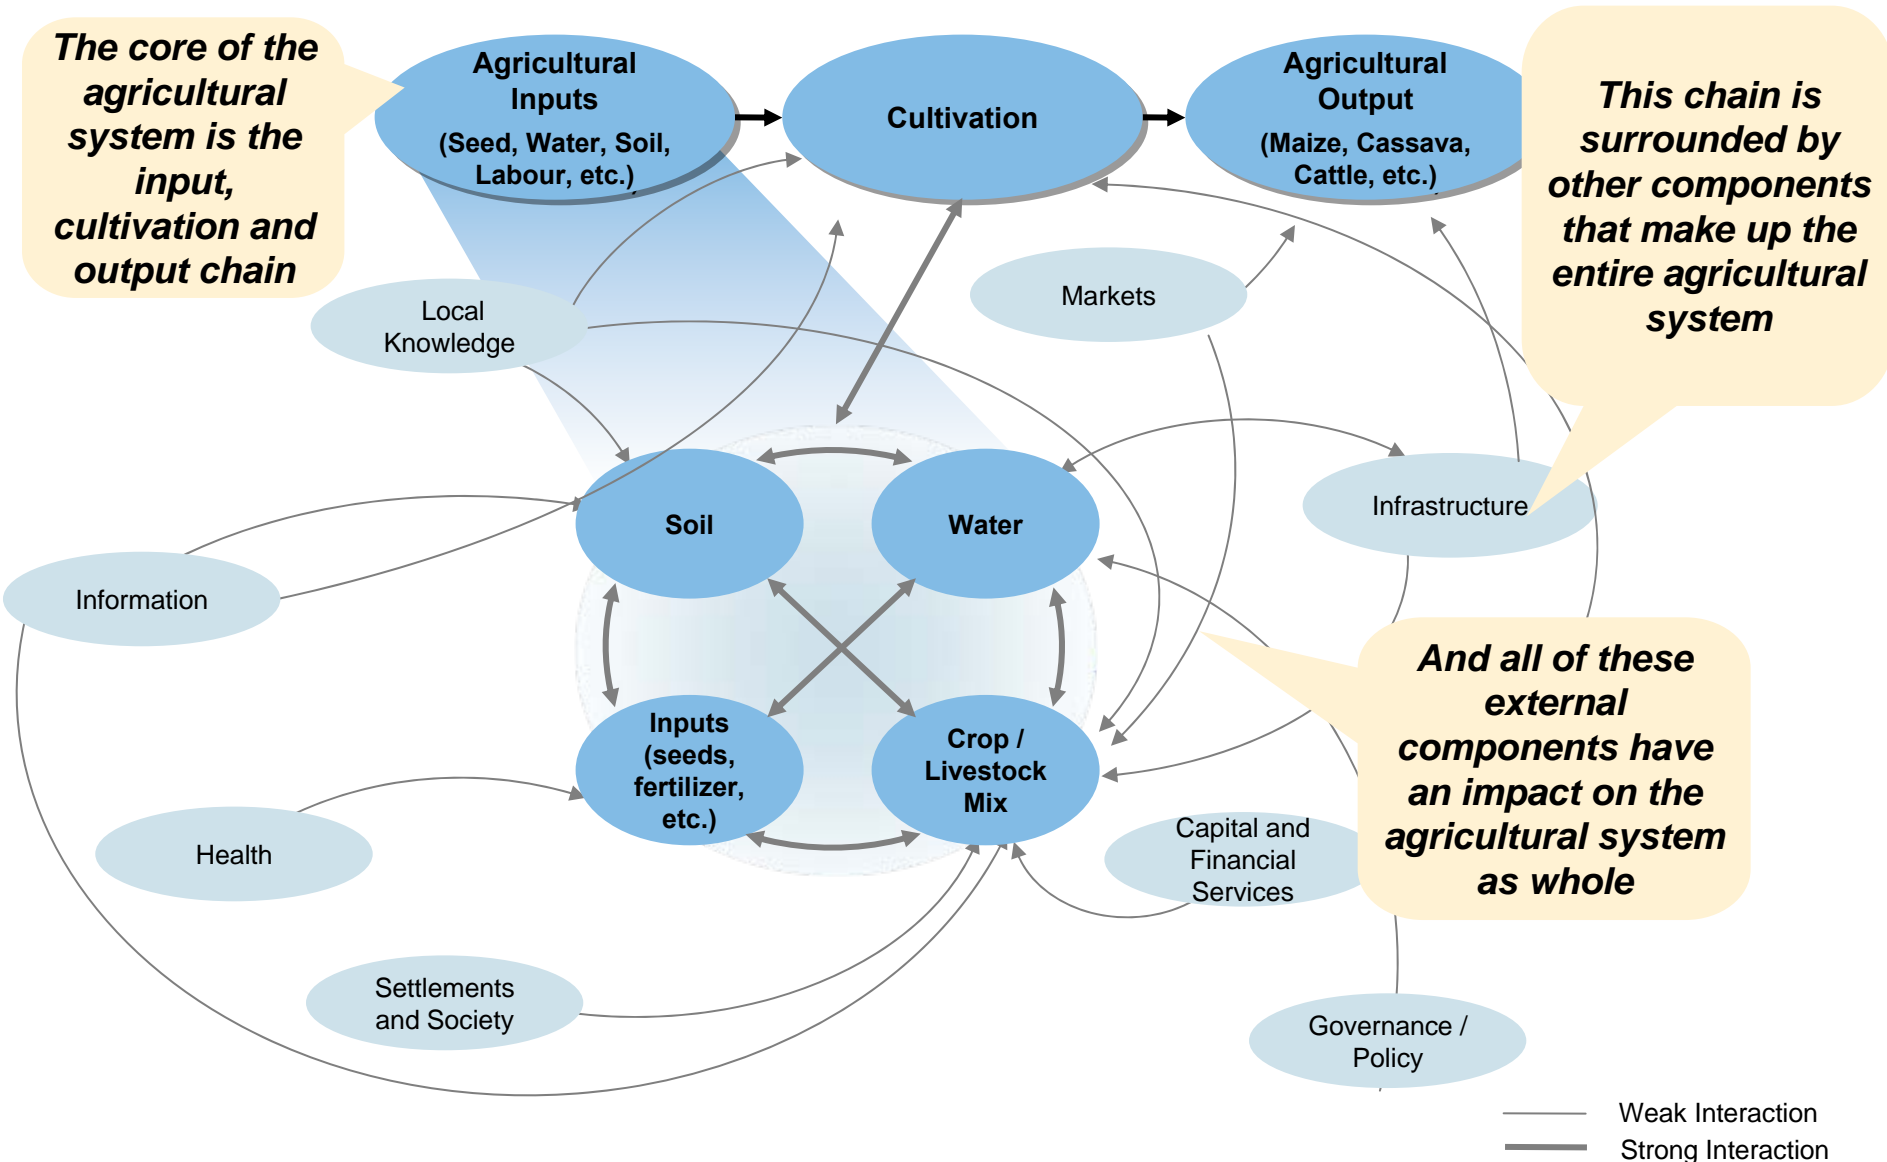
The core of the agricultural system is the input, cultivation and output chain

Agricultural Inputs (Seed, Water, Soil, Labour, etc.)

Cultivation

Agricultural Output (Maize, Cassava, Cattle, etc.)

This chain is surrounded by other components that make up the entire agricultural system

Local Knowledge

Markets

Soil

Water

Infrastructure

Information

Inputs (seeds, fertilizer, etc.)

Crop / Livestock Mix

And all of these external components have an impact on the agricultural system as whole

Health

Capital and Financial Services

Settlements and Society

Governance / Policy

Weak Interaction

Strong Interaction